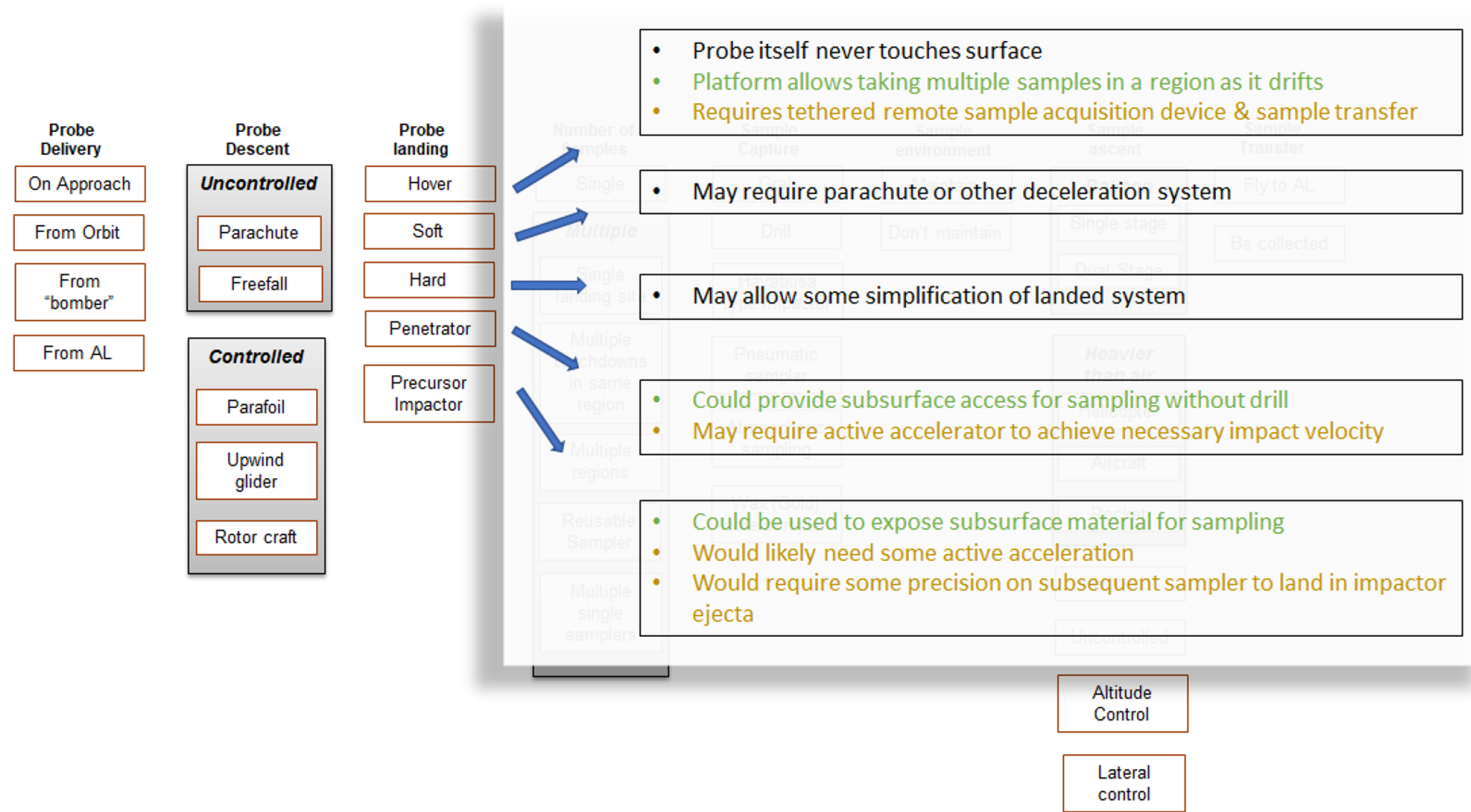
Probe Delivery

On Approach

From Orbit

From "bomber"

From AL

Probe Descent

Uncontrolled

Parachute

Freefall

Controlled

Parafoil

Upwind glider

Rotor craft

Probe landing

Hover

Soft

Hard

Penetrator

Precursor Impactor

• Probe itself never touches surface
• Platform allows taking multiple samples in a region as it drifts
• Requires tethered remote sample acquisition device & sample transfer

• May require parachute or other deceleration system

• May allow some simplification of landed system

• Could provide subsurface access for sampling without drill
• May require active accelerator to achieve necessary impact velocity

• Could be used to expose subsurface material for sampling
• Would likely need some active acceleration
• Would require some precision on subsequent sampler to land in impactor ejecta

Altitude Control

Lateral control